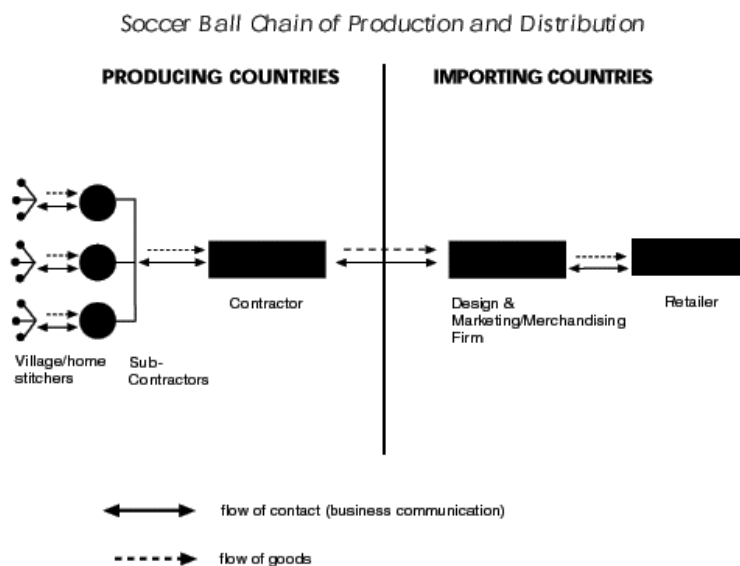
Soccer Ball Chain of Production and Distribution

PRODUCING COUNTRIES

IMPORTING COUNTRIES

Contractor

Design & Marketing/Merchandising Firm

Retailer

Village/home stitchers

Sub-Contractors

flow of contact (business communication)

flow of goods